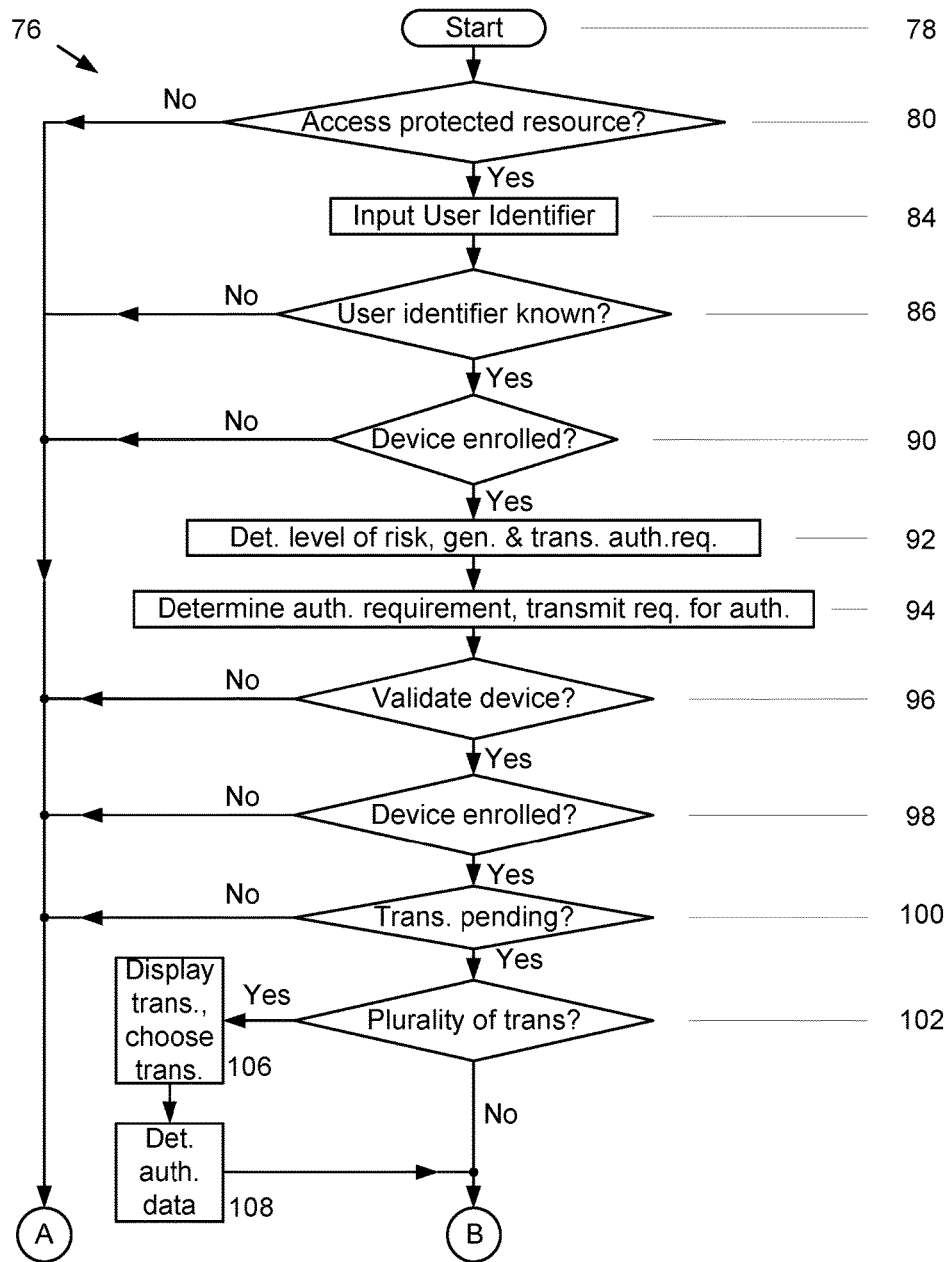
76

Start 78

No

Access protected resource? 80

Yes

Input User Identifier 84

No

User identifier known? 86

Yes

No

Device enrolled? 90

Yes

Det. level of risk, gen. & trans. auth.req. 92

Determine auth. requirement, transmit req. for auth. 94

No

Validate device? 96

Yes

No

Device enrolled? 98

Yes

No

Trans. pending? 100

Yes

Display trans., choose trans. 106

Yes

Plurality of trans? 102

No

Det. auth. data 108

A

B